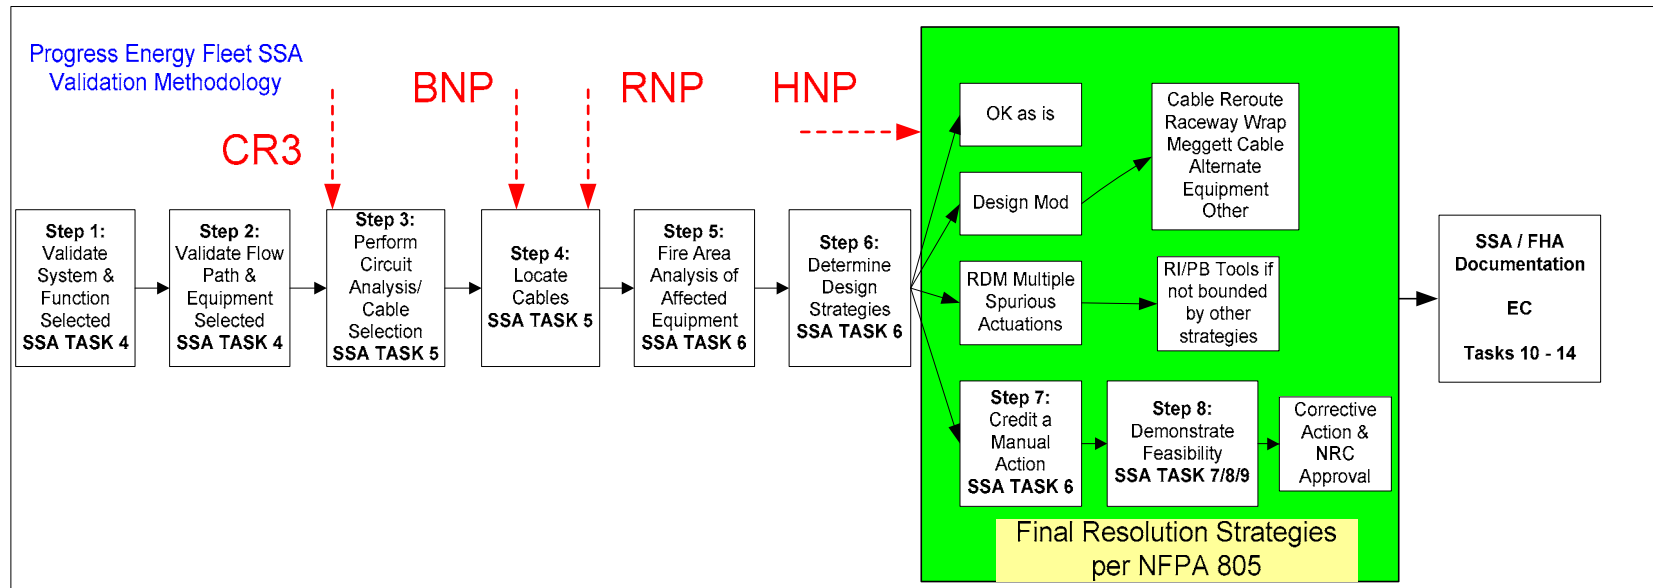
Progress Energy Fleet SSA Validation Methodology

CR3

BNP

RNP

HNP

**Step 1:** Validate System & Function Selected **SSA TASK 4**

**Step 2:** Validate Flow Path & Equipment Selected **SSA TASK 4**

**Step 3:** Perform Circuit Analysis/ Cable Selection **SSA TASK 5**

**Step 4:** Locate Cables **SSA TASK 5**

**Step 5:** Fire Area Analysis of Affected Equipment **SSA TASK 6**

**Step 6:** Determine Design Strategies **SSA TASK 6**

OK as is

Design Mod

Cable Reroute Raceway Wrap Meggett Cable Alternate Equipment Other

RDM Multiple Spurious Actuations

RI/PB Tools if not bounded by other strategies

**Step 7:** Credit a Manual Action **SSA TASK 6**

**Step 8:** Demonstrate Feasibility **SSA TASK 7/8/9**

Corrective Action & NRC Approval

Final Resolution Strategies per NFPA 805

**SSA / FHA Documentation**

**EC**

**Tasks 10 - 14**